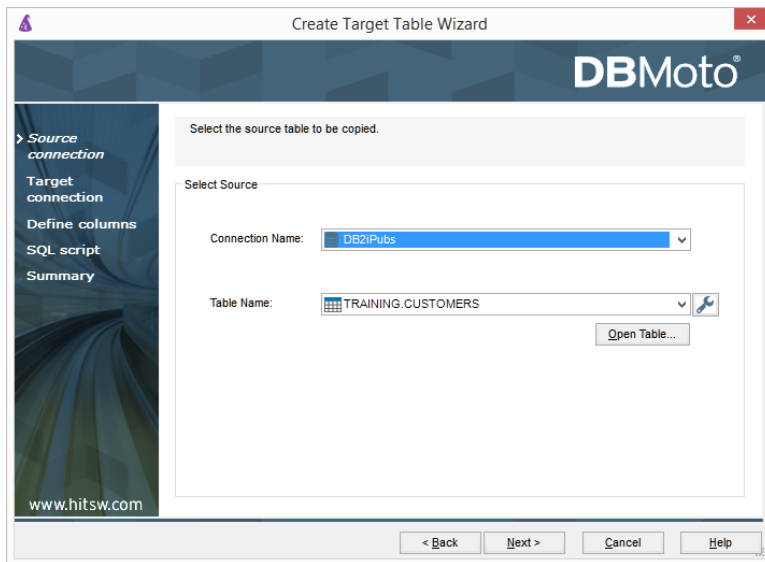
Create Target Table Wizard

✕

DBMoto®

› Source connection

Target connection

Define columns

SQL script

Summary

www.hitsw.com

Select the source table to be copied.

Select Source

Connection Name: DB2iPubs

Table Name: TRAINING.CUSTOMERS

Open Table...

< Back

Next >

Cancel

Help